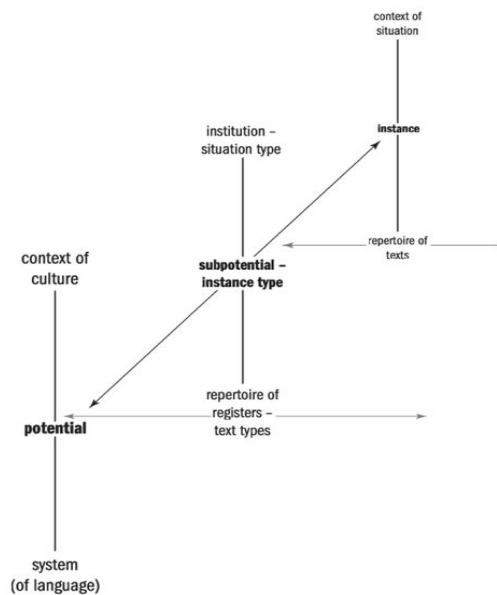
context of situation

institution – situation type

instance

context of culture

subpotential – instance type

repertoire of texts

repertoire of registers – text types

potential

system (of language)